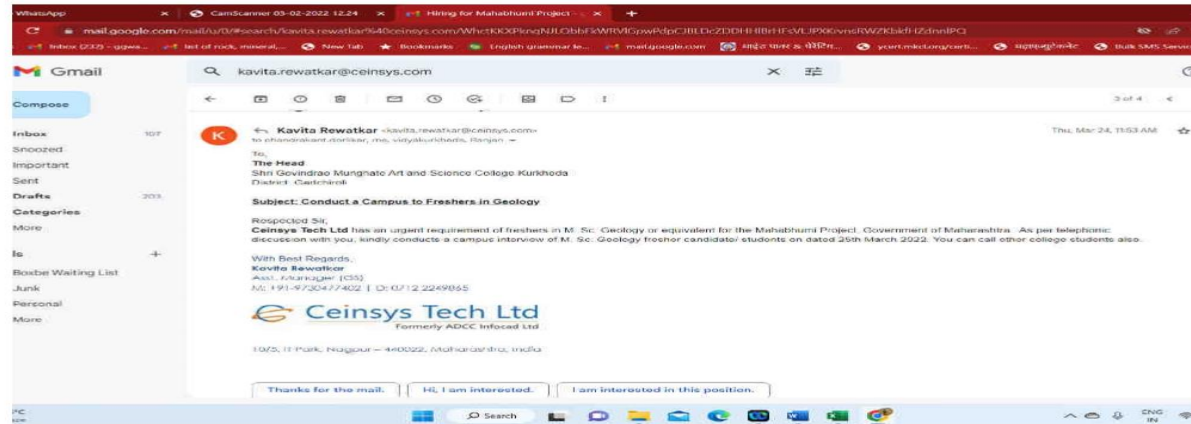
WhatsApp | CamScanner 03-02-2022 12.24 | Hiring for Mahabhumi Project

mail.google.com/mail/u/0/#search/kavita.rewatkar%40ceinsys.com/WhctKKXPknqNJLObbFkWRVlGpwPdpCJBLDcZDDHHBrHFsVUPXKrvnsRWZKbkfHZdnnlPQ

Inbox (233) - ggwa... | list of rock, mineral,... | New Tab | Bookmarks | English grammar le... | mail.google.com | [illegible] | ycert.mkcl.org/certi... | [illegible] | Bulk SMS Service

Gmail

kavita.rewatkar@ceinsys.com

Compose

Inbox 107
Snoozed
Important
Sent
Drafts 203
Categories
More

ls +
Boxbe Waiting List
Junk
Personal
More

3 of 4

Kavita Rewatkar <kavita.rewatkar@ceinsys.com>
to chandrakant.dorlikar, me, vidyakurkheda, Ranjan

Thu, Mar 24, 11:53 AM

To,
The Head
Shri Govindrao Munghate Art and Science College Kurkhoda
District: Gadchiroli

Subject: Conduct a Campus to Freshers in Geology

Respected Sir,
Ceinsys Tech Ltd has an urgent requirement of freshers in M. Sc. Geology or equivalent for the Mahabhumi Project, Government of Maharashtra. As per telephonic discussion with you, kindly conducts a campus interview of M. Sc. Geology fresher candidate/ students on dated 25th March 2022. You can call other college students also.

With Best Regards,
Kavita Rewatkar
Asst. Manager (CS)
M: +91-9730477402 | D: 0712 2249865

Ceinsys Tech Ltd
Formerly ADCC Infocad Ltd

10/5, IT Park, Nagpur – 440022, Maharashtra, India

Thanks for the mail. | Hi, I am interested. | I am interested in this position.

Search

ENG IN